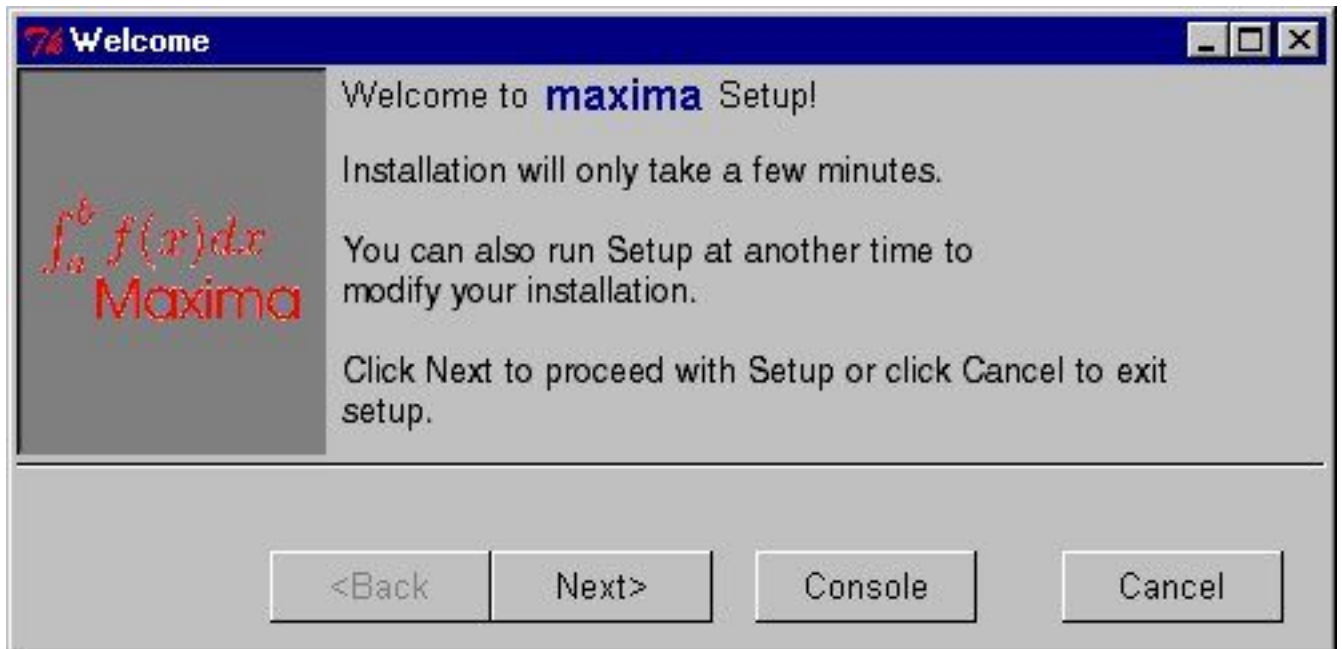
Welcome

$\int_a^b f(x)dx$
Maxima

Welcome to maxima Setup!

Installation will only take a few minutes.

You can also run Setup at another time to modify your installation.

Click Next to proceed with Setup or click Cancel to exit setup.

<Back Next> Console Cancel